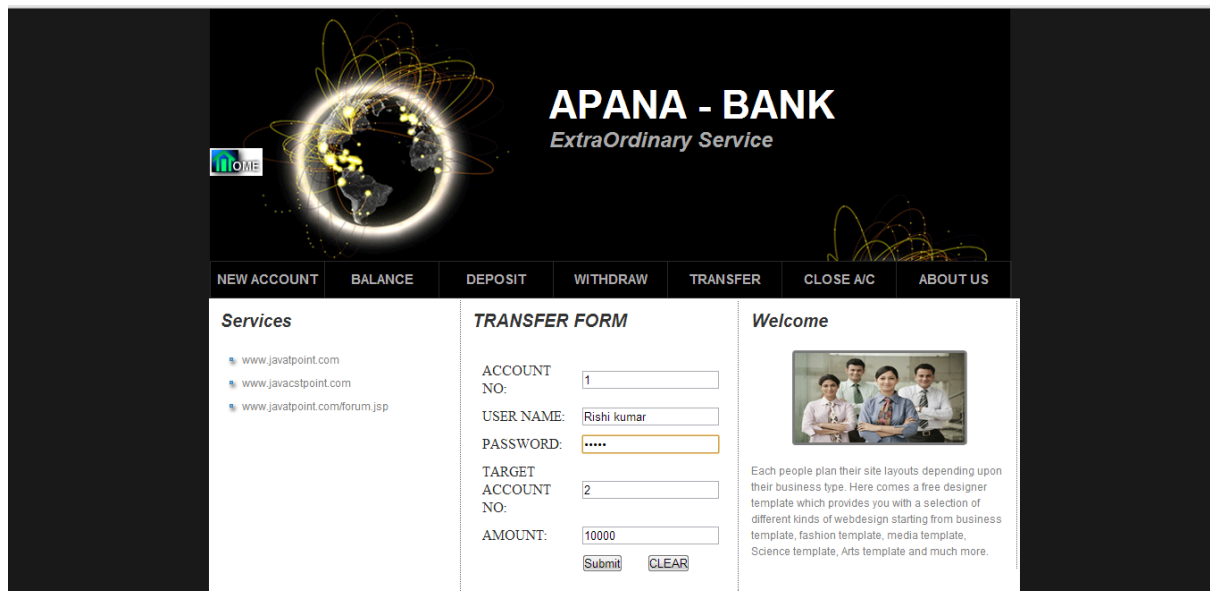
HOME

APANA - BANK
ExtraOrdinary Service

NEW ACCOUNT | BALANCE | DEPOSIT | WITHDRAW | TRANSFER | CLOSE A/C | ABOUT US

Services

www.javatpoint.com
www.javacstpoint.com
www.javatpoint.com/forum.jsp

TRANSFER FORM

| | |
|---|---|
| ACCOUNT NO: | 1 |
| USER NAME: | Rishi kumar |
| PASSWORD: | ••••• |
| TARGET ACCOUNT NO: | 2 |
| AMOUNT: | 10000 |

Submit CLEAR

Welcome

Each people plan their site layouts depending upon their business type. Here comes a free designer template which provides you with a selection of different kinds of webdesign starting from business template, fashion template, media template, Science template, Arts template and much more.